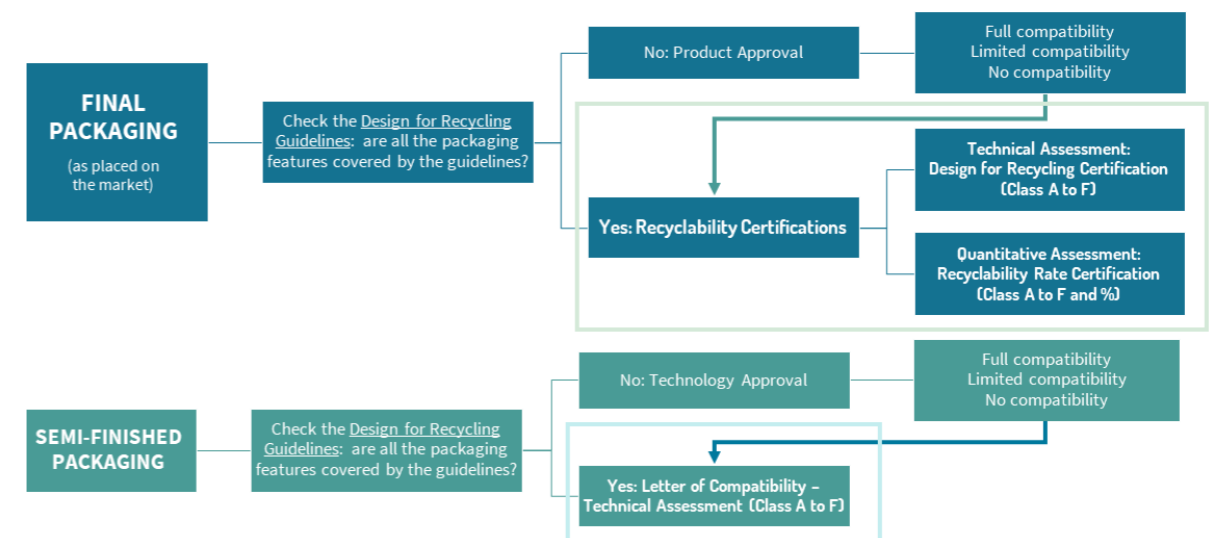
FINAL PACKAGING

(as placed on the market)

Check the Design for Recycling Guidelines: are all the packaging features covered by the guidelines?

No: Product Approval

Full compatibility
Limited compatibility
No compatibility

Yes: Recyclability Certifications

Technical Assessment:
Design for Recycling Certification
(Class A to F)

Quantitative Assessment:
Recyclability Rate Certification
(Class A to F and %)

SEMI-FINISHED PACKAGING

Check the Design for Recycling Guidelines: are all the packaging features covered by the guidelines?

No: Technology Approval

Full compatibility
Limited compatibility
No compatibility

Yes: Letter of Compatibility – Technical Assessment (Class A to F)